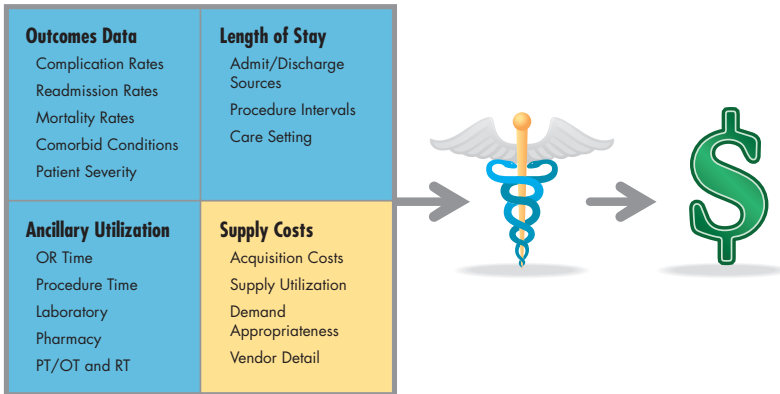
Outcomes Data
Complication Rates
Readmission Rates
Mortality Rates
Comorbid Conditions
Patient Severity

Length of Stay
Admit/Discharge Sources
Procedure Intervals
Care Setting

Ancillary Utilization
OR Time
Procedure Time
Laboratory
Pharmacy
PT/OT and RT

Supply Costs
Acquisition Costs
Supply Utilization
Demand Appropriateness
Vendor Detail

$